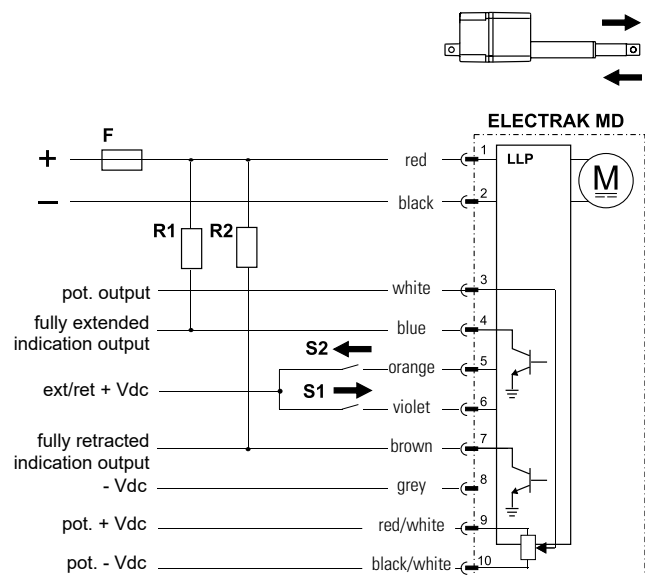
ELECTRAK MD

F

+

–

R1

R2

LLP

M

red 1

black 2

pot. output

white 3

fully extended indication output

blue 4

S2

orange 5

ext/ret + Vdc

S1

violet 6

fully retracted indication output

brown 7

- Vdc

grey 8

pot. + Vdc

red/white 9

pot. - Vdc

black/white 10